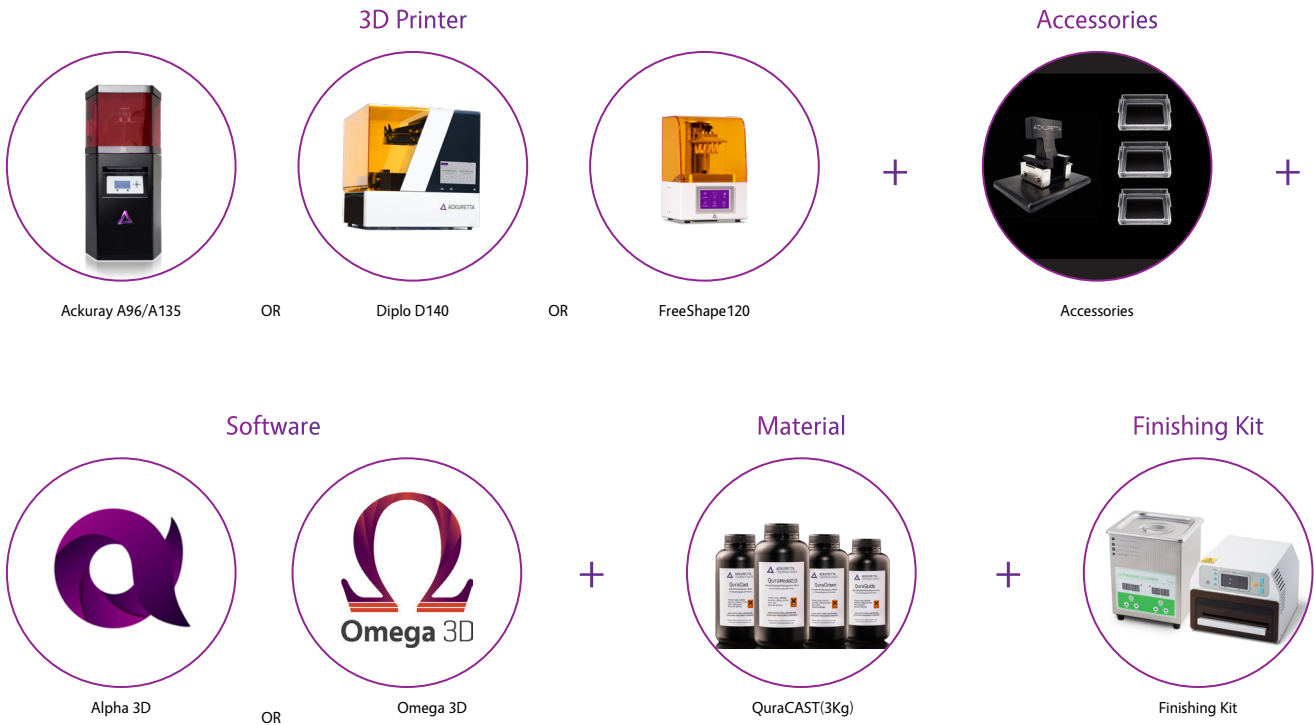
3D Printer

Accessories

ACKURETTA

ACKURETTA

Ackuray A96/A135

OR

Diplo D140

OR

FreeShape120

+

Accessories

+

Software

Material

Finishing Kit

Omega 3D

+

+

Alpha 3D

OR

Omega 3D

QuraCAST(3Kg)

Finishing Kit